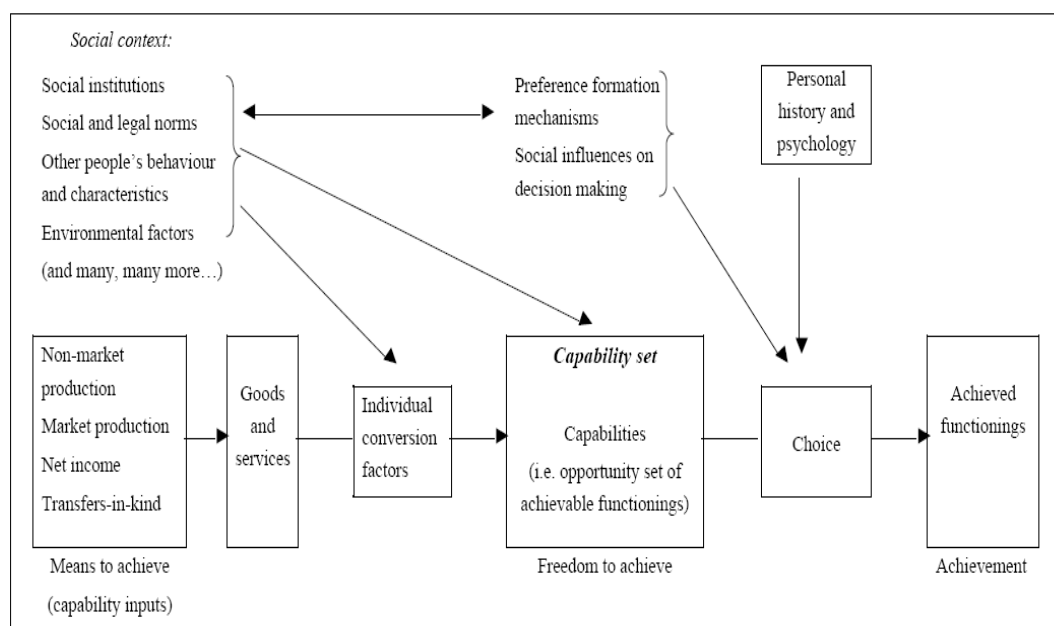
Social context:

Social institutions
Social and legal norms
Other people's behaviour and characteristics
Environmental factors
(and many, many more…)

Preference formation mechanisms
Social influences on decision making

Personal history and psychology

Non-market production
Market production
Net income
Transfers-in-kind

Goods and services

Individual conversion factors

Capability set

Capabilities
(i.e. opportunity set of achievable functionings)

Choice

Achieved functionings

Means to achieve
(capability inputs)

Freedom to achieve

Achievement